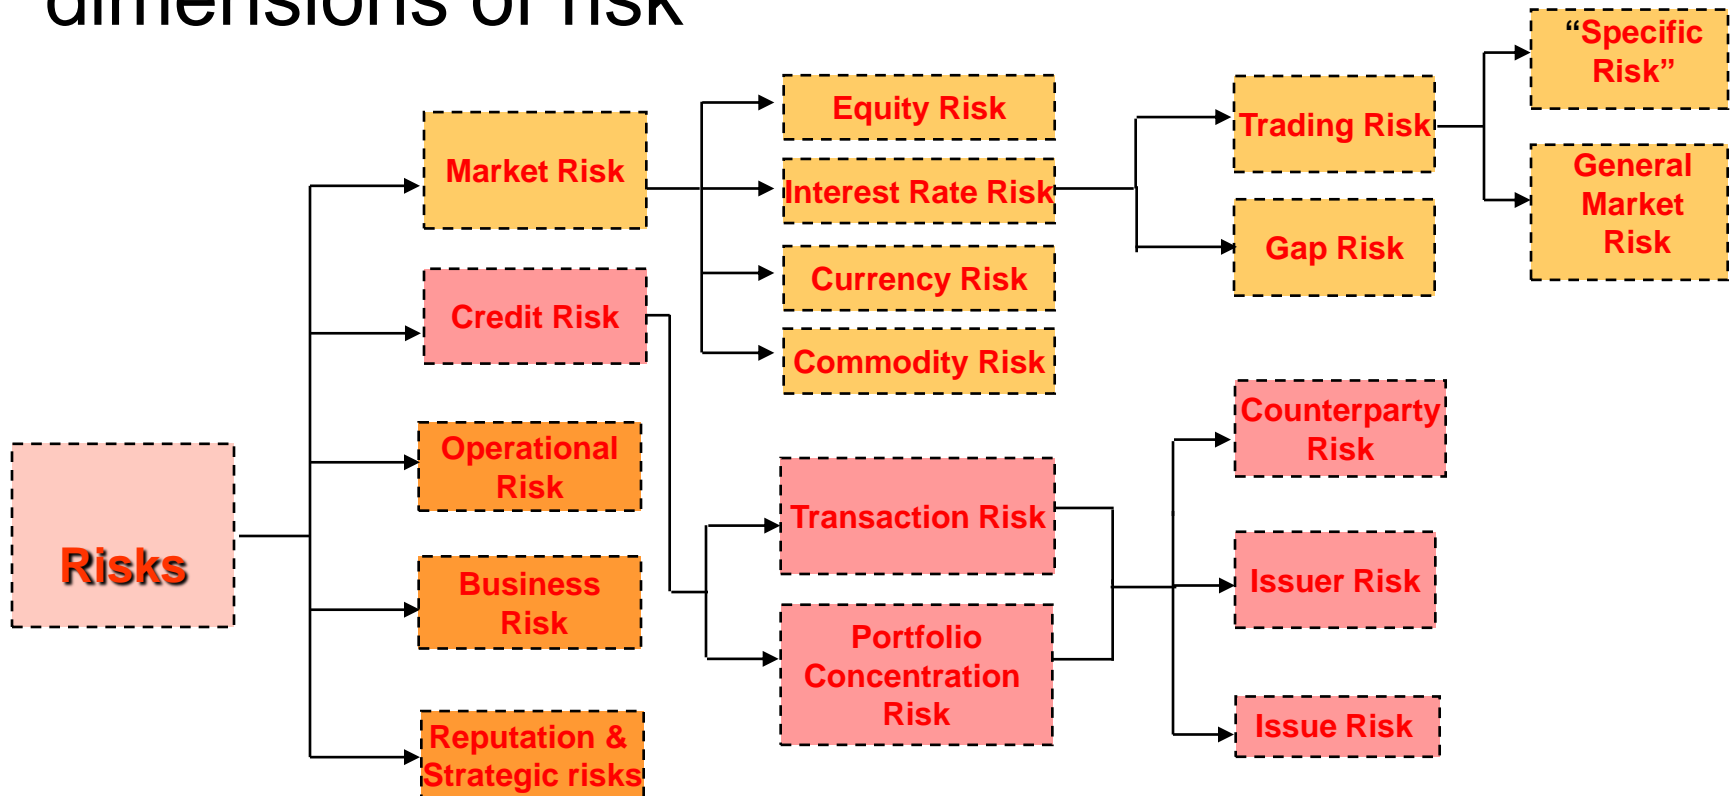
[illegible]dimensions of risk

Risks

Market Risk

Credit Risk

Operational Risk

Business Risk

Reputation & Strategic risks

Equity Risk

Interest Rate Risk

Currency Risk

Commodity Risk

Trading Risk

Gap Risk

“Specific Risk”

General Market Risk

Transaction Risk

Portfolio Concentration Risk

Counterparty Risk

Issuer Risk

Issue Risk